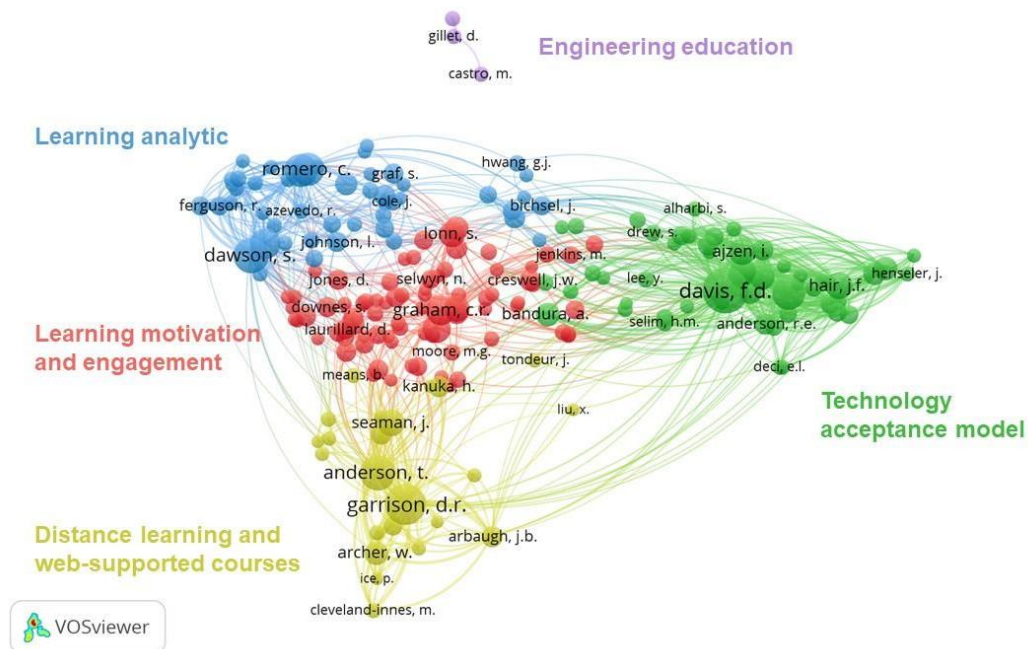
gillet, d.
Engineering education
castro, m.

Learning analytic
romero, c.
graf, s.
hwang, g.j.
cole, j.
ferguson, r.
azevedo, r.
bichsel, j.
alharbi, s.
johnson, l.
lonn, s.
drew, s.
dawson, s.
jenkins, m.
ajzen, i.
jones, d.
selwyn, n.
creswell, j.w.
lee, y.
henseler, j.
davis, f.d.
hair, j.f.
downes, s.
graham, c.r.
bandura, a.
laurillard, d.
selim, h.m.
anderson, r.e.

Learning motivation and engagement
moore, m.g.
tondeur, j.
deci, e.l.
means, b.
kanuka, h.
liu, x.

Technology acceptance model
seaman, j.
anderson, t.
garrison, d.r.

Distance learning and web-supported courses
arbaugh, j.b.
archer, w.
ice, p.
cleveland-innes, m.

VOSviewer